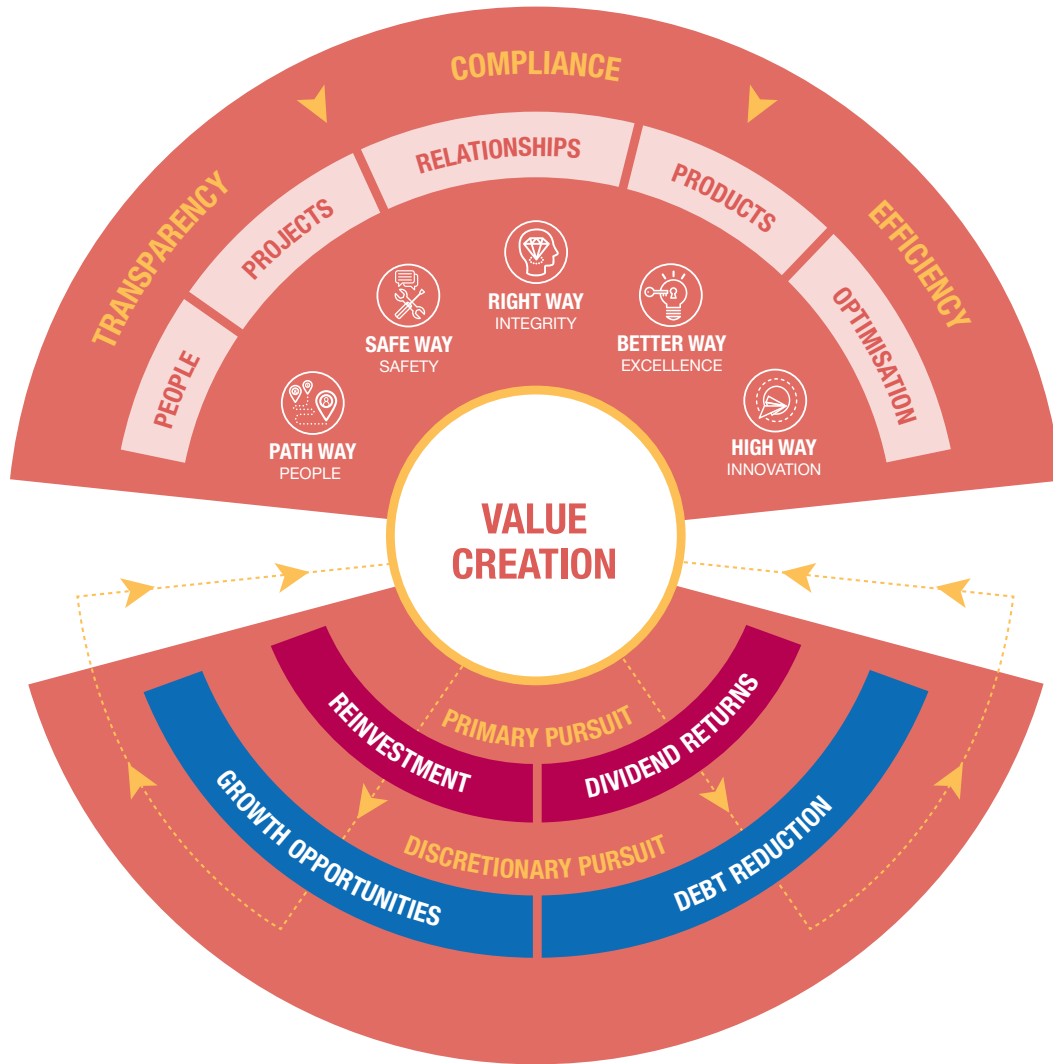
COMPLIANCE

TRANSPARENCY

EFFICIENCY

PEOPLE

PROJECTS

RELATIONSHIPS

PRODUCTS

OPTIMISATION

PATH WAY
PEOPLE

SAFE WAY
SAFETY

RIGHT WAY
INTEGRITY

BETTER WAY
EXCELLENCE

HIGH WAY
INNOVATION

VALUE CREATION

PRIMARY PURSUIT

REINVESTMENT

DIVIDEND RETURNS

DISCRETIONARY PURSUIT

GROWTH OPPORTUNITIES

DEBT REDUCTION